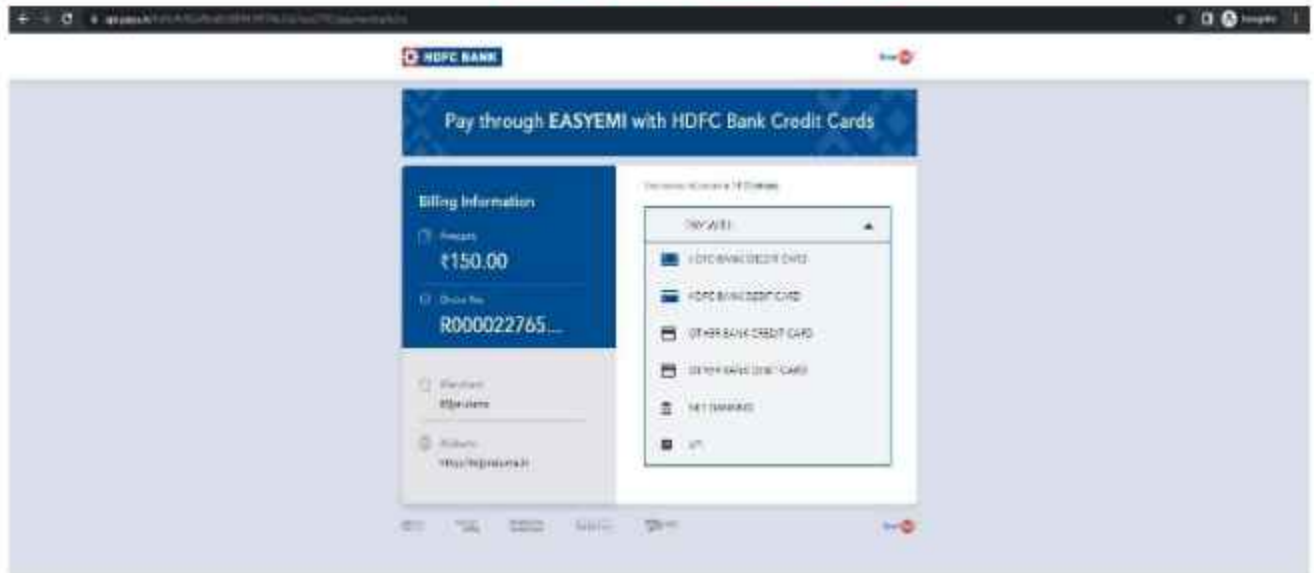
HDFC BANK

Pay through EASYEMI with HDFC Bank Credit Cards

Billing Information

Amount
₹150.00

Order No
R000022765...

Merchant
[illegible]

Website
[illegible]

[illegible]

PAY WITH

HDFC BANK CREDIT CARD

HDFC BANK DEBIT CARD

OTHER BANK CREDIT CARD

OTHER BANK DEBIT CARD

NET BANKING

UPI